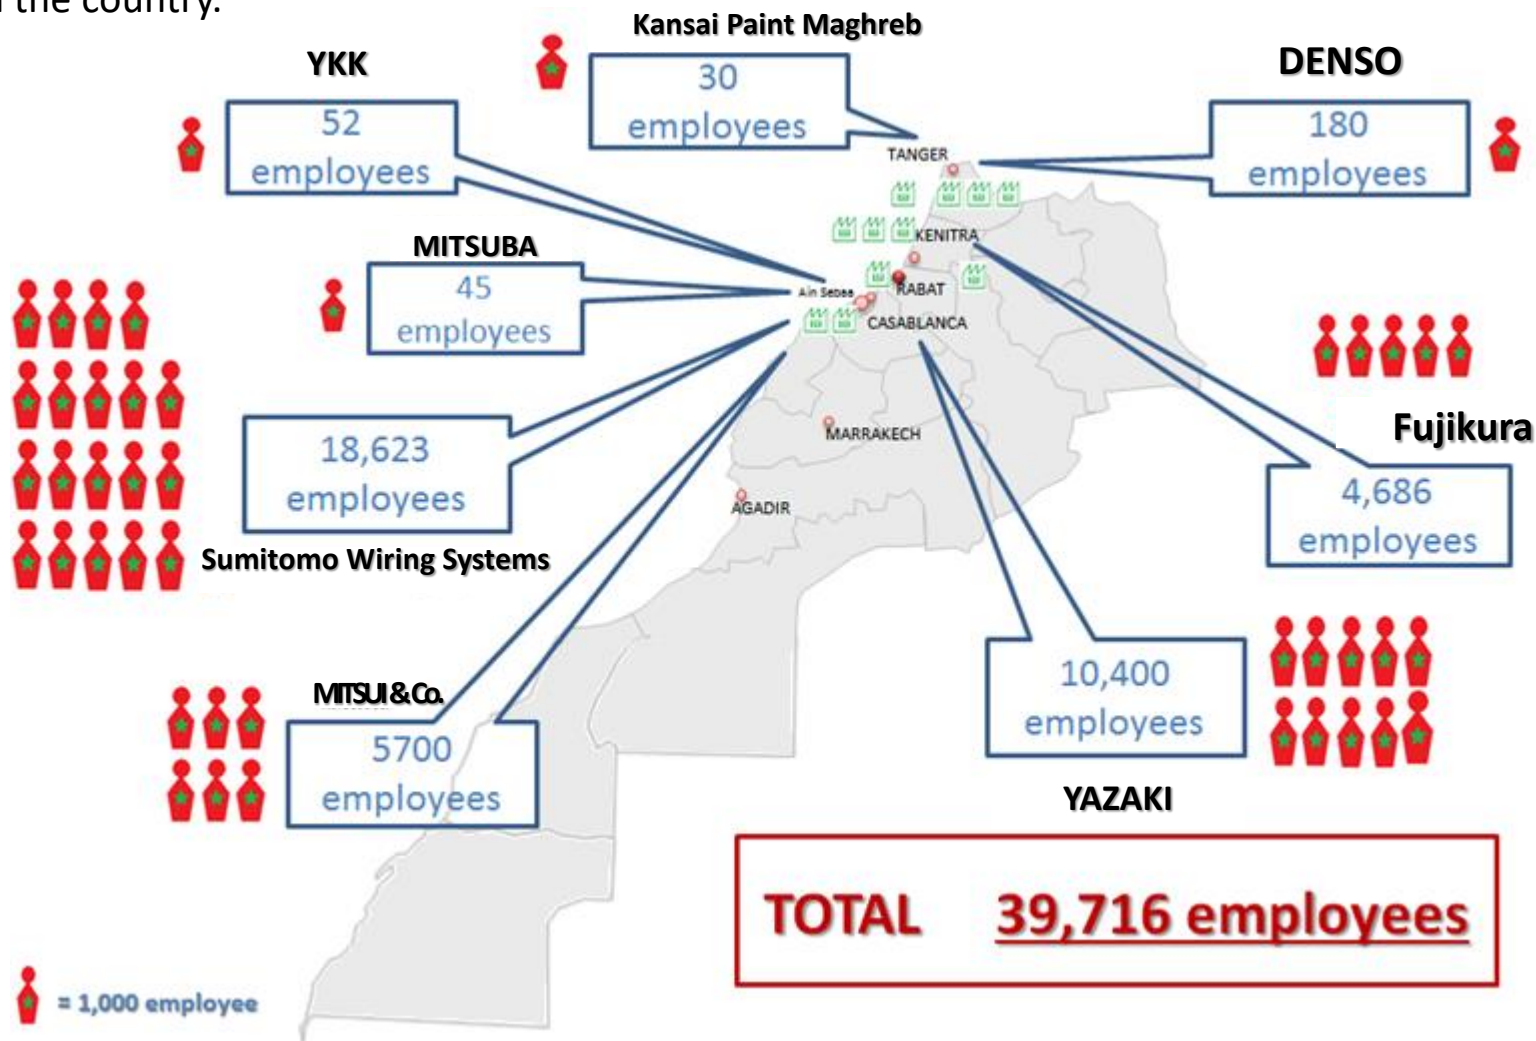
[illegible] the country.

Kansai Paint Maghreb
30 employees

YKK
52 employees

DENSO
180 employees

TANGER

KENITRA

MITSUBA
45 employees

Ain Sebaa

RABAT

CASABLANCA

18,623 employees
Sumitomo Wiring Systems

MARRAKECH

Fujikura
4,686 employees

AGADIR

MITSUI&Co.
5700 employees

10,400 employees
YAZAKI

TOTAL 39,716 employees

= 1,000 employee